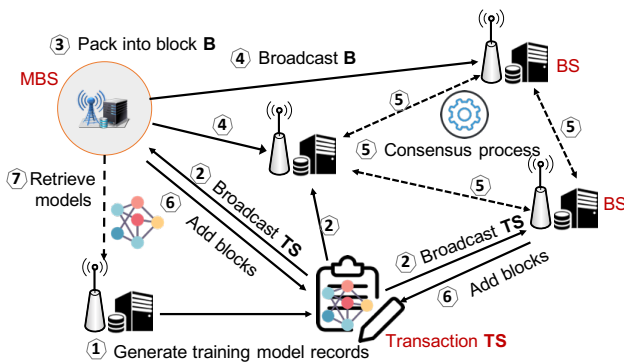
3 Pack into block **B**

4 Broadcast **B**

MBS

BS

5

4

5

5 Consensus process

5

7 Retrieve models

6

2 Broadcast **TS**

Add blocks

2

BS

2 Broadcast **TS**

6 Add blocks

Transaction **TS**

1 Generate training model records